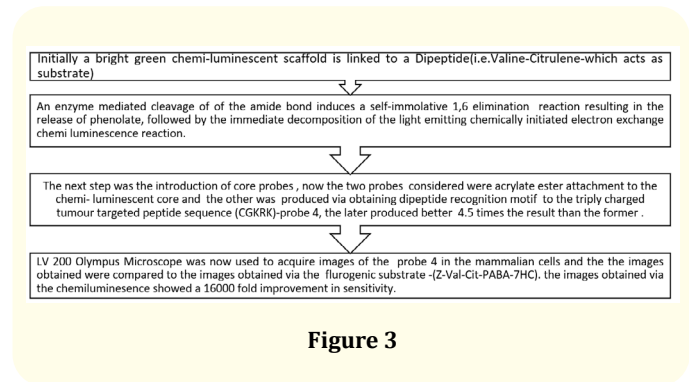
Initially a bright green chemi-luminescent scaffold is linked to a Dipeptide(i.e.Valine-Citrulene-which acts as substrate)

An enzyme mediated cleavage of of the amide bond induces a self-immolative 1,6 elimination reaction resulting in the release of phenolate, followed by the immediate decomposition of the light emitting chemically initiated electron exchange chemi luminescence reaction.

The next step was the introduction of core probes , now the two probes considered were acrylate ester attachment to the chemi- luminescent core and the other was produced via obtaining dipeptide recognition motif to the triply charged tumour targeted peptide sequence (CGKRK)-probe 4, the later produced better 4.5 times the result than the former .

LV 200 Olympus Microscope was now used to acquire images of the probe 4 in the mammalian cells and the the images obtained were compared to the images obtained via the flurogenic substrate -(Z-Val-Cit-PABA-7HC). the images obtained via the chemiluminesence showed a 16000 fold improvement in sensitivity.

Figure 3